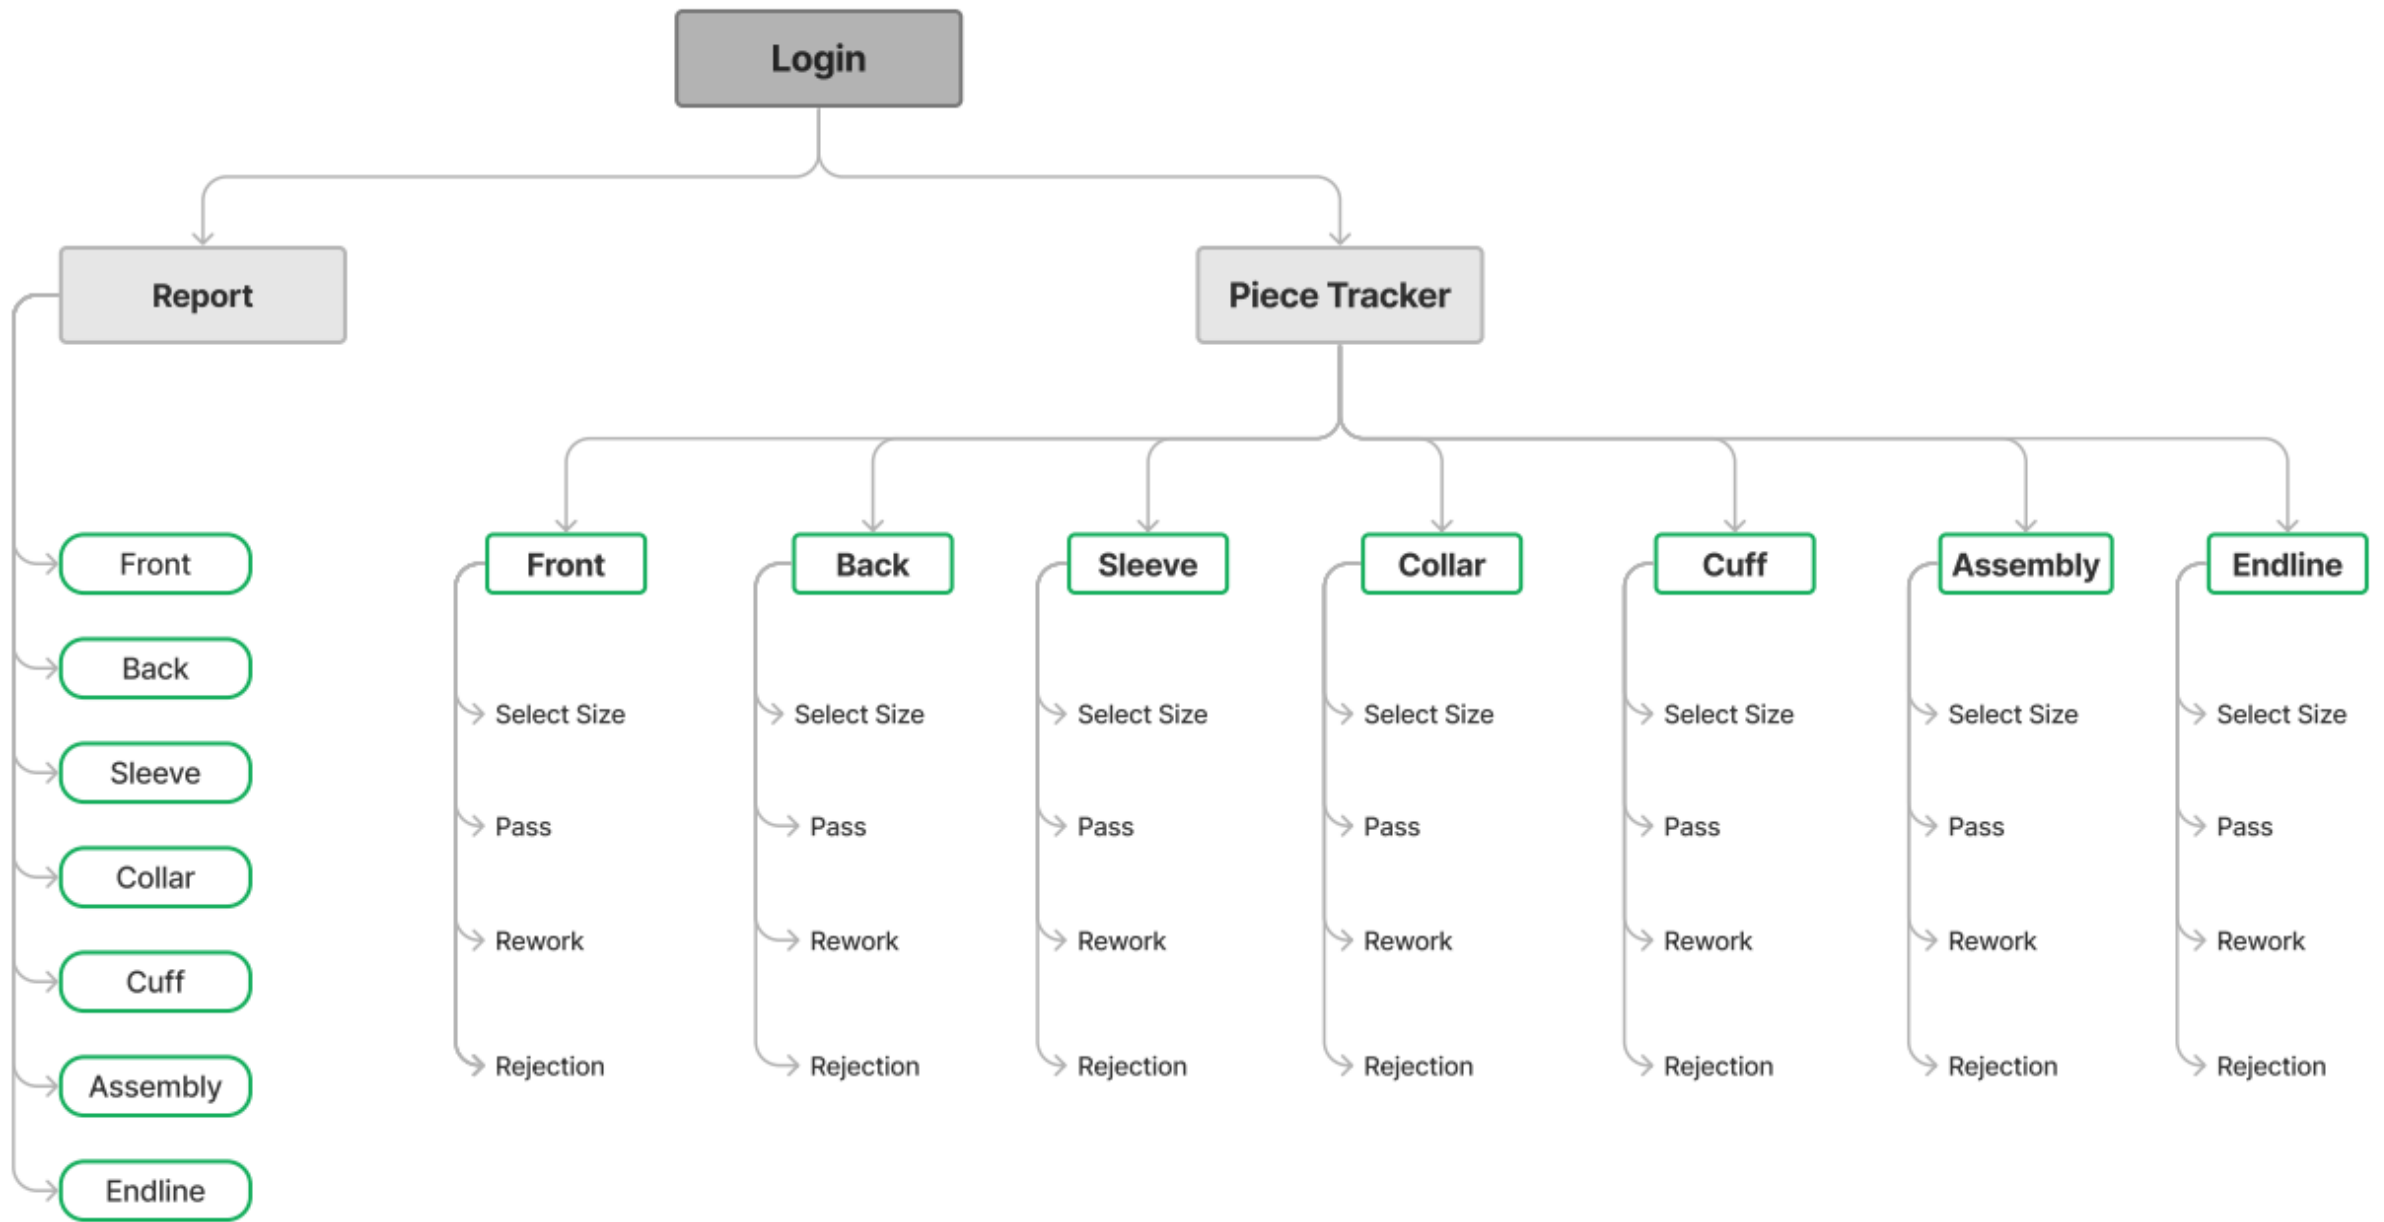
Login

Report

Piece Tracker

Front

Back

Sleeve

Collar

Cuff

Assembly

Endline

Front
Select Size
Pass
Rework
Rejection

Back
Select Size
Pass
Rework
Rejection

Sleeve
Select Size
Pass
Rework
Rejection

Collar
Select Size
Pass
Rework
Rejection

Cuff
Select Size
Pass
Rework
Rejection

Assembly
Select Size
Pass
Rework
Rejection

Endline
Select Size
Pass
Rework
Rejection